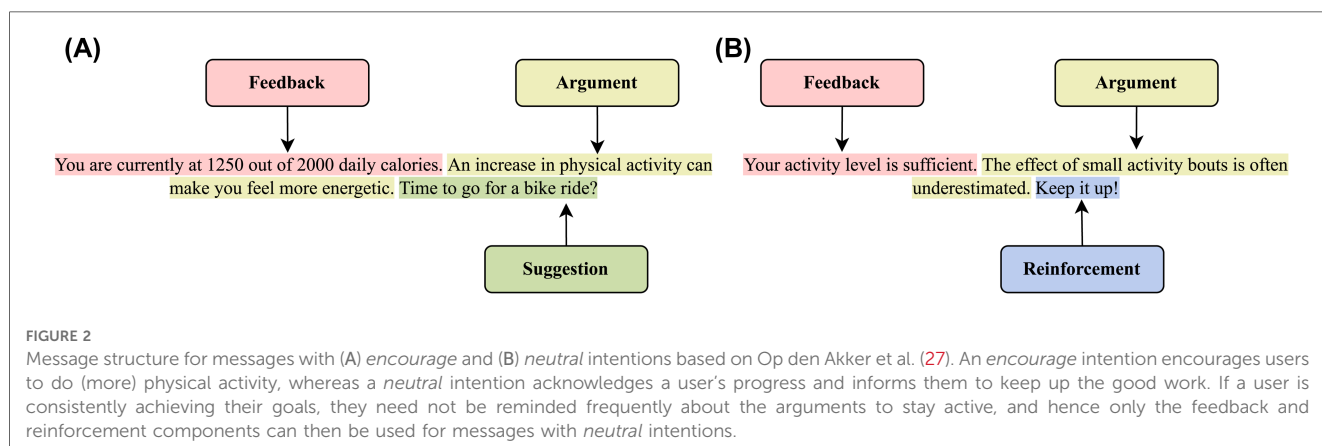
(A)

Feedback

Argument

You are currently at 1250 out of 2000 daily calories. An increase in physical activity can make you feel more energetic. Time to go for a bike ride?

Suggestion

(B)

Feedback

Argument

Your activity level is sufficient. The effect of small activity bouts is often underestimated. Keep it up!

Reinforcement

FIGURE 2

Message structure for messages with (A) *encourage* and (B) *neutral* intentions based on Op den Akker et al. (27). An *encourage* intention encourages users to do (more) physical activity, whereas a *neutral* intention acknowledges a user's progress and informs them to keep up the good work. If a user is consistently achieving their goals, they need not be reminded frequently about the arguments to stay active, and hence only the feedback and reinforcement components can then be used for messages with *neutral* intentions.